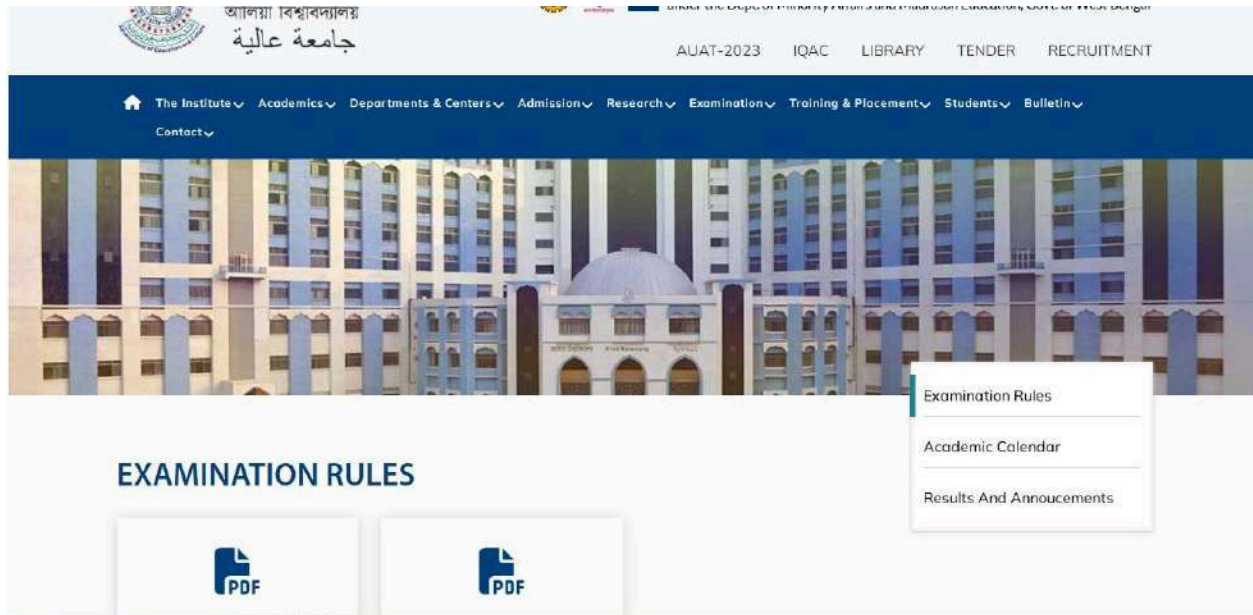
আলিয়া বিশ্ববিদ্যালয়
جامعة عالية

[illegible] under the Dept. of Minority Affairs and Madrasah Education, Govt. of West Bengal

AUAT-2023 IQAC LIBRARY TENDER RECRUITMENT

The Institute Academics Departments & Centers Admission Research Examination Training & Placement Students Bulletin Contact

Examination Rules
Academic Calendar
Results And Annoucements

EXAMINATION RULES

PDF

PDF